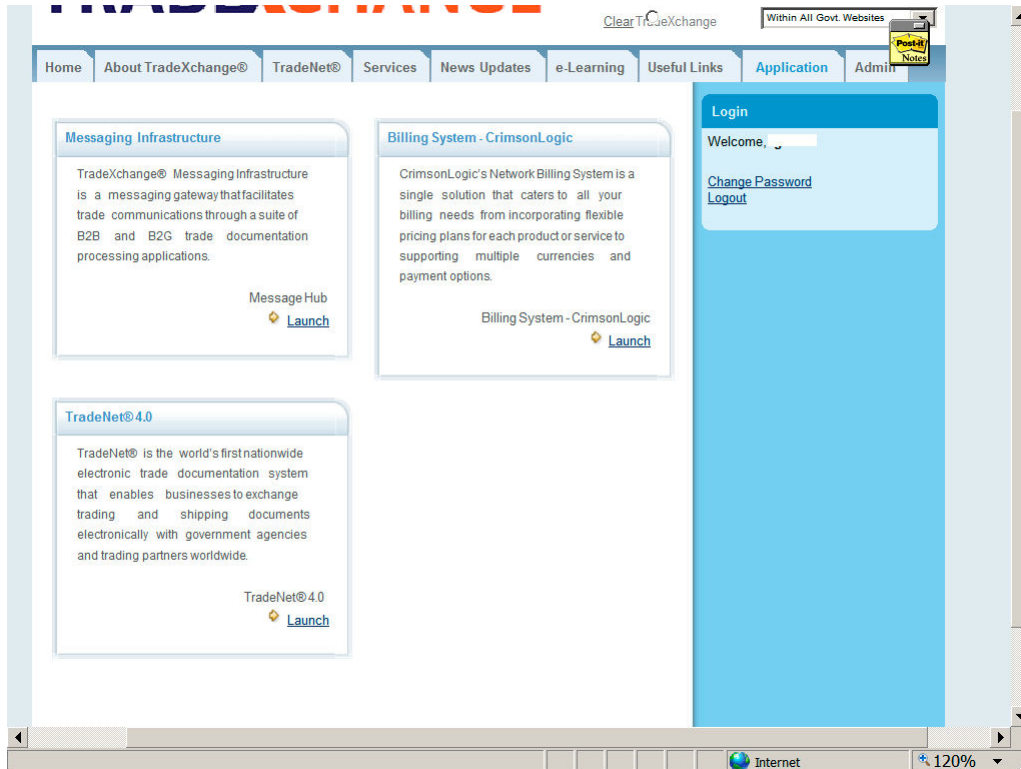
Clear TradeXchange

Within All Govt. Websites

Post-it Notes

Home | About TradeXchange® | TradeNet® | Services | News Updates | e-Learning | Useful Links | Application | Admin

Messaging Infrastructure

TradeXchange® Messaging Infrastructure is a messaging gateway that facilitates trade communications through a suite of B2B and B2G trade documentation processing applications.

Message Hub
Launch

Billing System - CrimsonLogic

CrimsonLogic's Network Billing System is a single solution that caters to all your billing needs from incorporating flexible pricing plans for each product or service to supporting multiple currencies and payment options.

Billing System - CrimsonLogic
Launch

TradeNet® 4.0

TradeNet® is the world's first nationwide electronic trade documentation system that enables businesses to exchange trading and shipping documents electronically with government agencies and trading partners worldwide.

TradeNet® 4.0
Launch

Login

Welcome, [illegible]

Change Password
Logout

Internet

120%